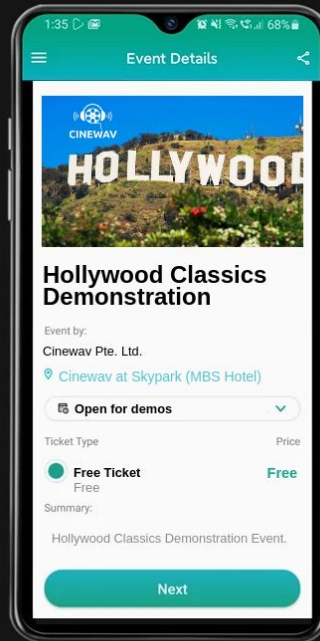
1:35 68%

Event Details

CINEWAV

HOLLYWOOD

Hollywood Classics Demonstration

Event by:

Cinewav Pte. Ltd.

Cinewav at Skypark (MBS Hotel)

Open for demos

Ticket Type

Price

Free Ticket

Free

Free

Summary:

Hollywood Classics Demonstration Event.

Next